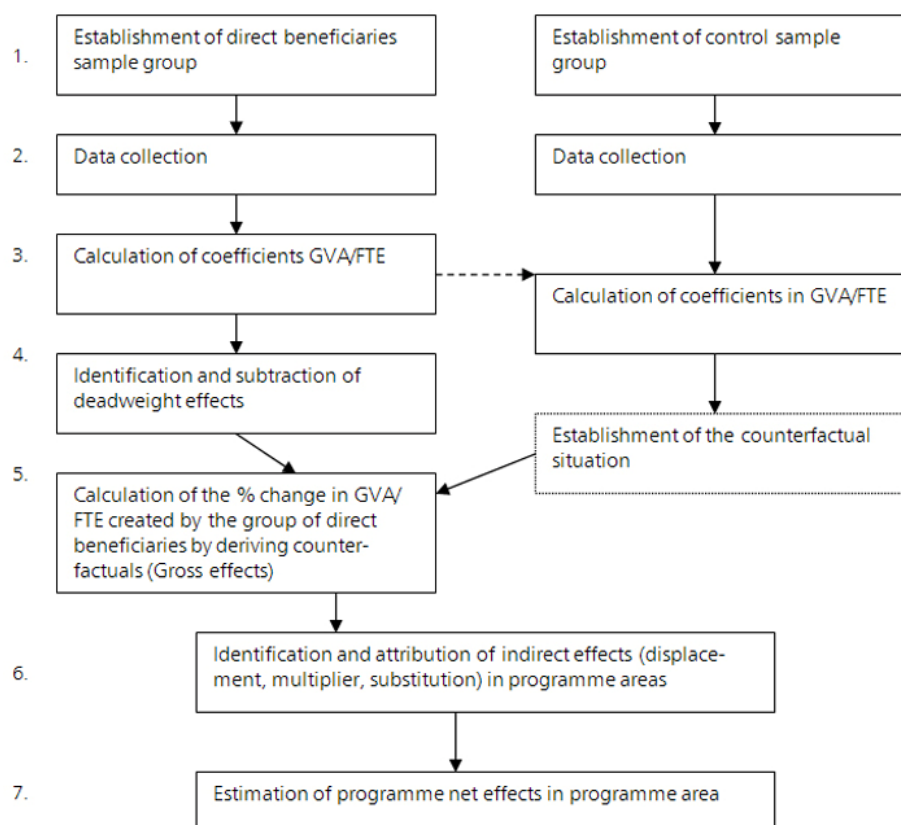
1.

Establishment of direct beneficiaries sample group

Establishment of control sample group

2.

Data collection

Data collection

3.

Calculation of coefficients GVA/FTE

Calculation of coefficients in GVA/FTE

4.

Identification and subtraction of deadweight effects

Establishment of the counterfactual situation

5.

Calculation of the % change in GVA/ FTE created by the group of direct beneficiaries by deriving counterfactuals (Gross effects)

6.

Identification and attribution of indirect effects (displacement, multiplier, substitution) in programme areas

7.

Estimation of programme net effects in programme area